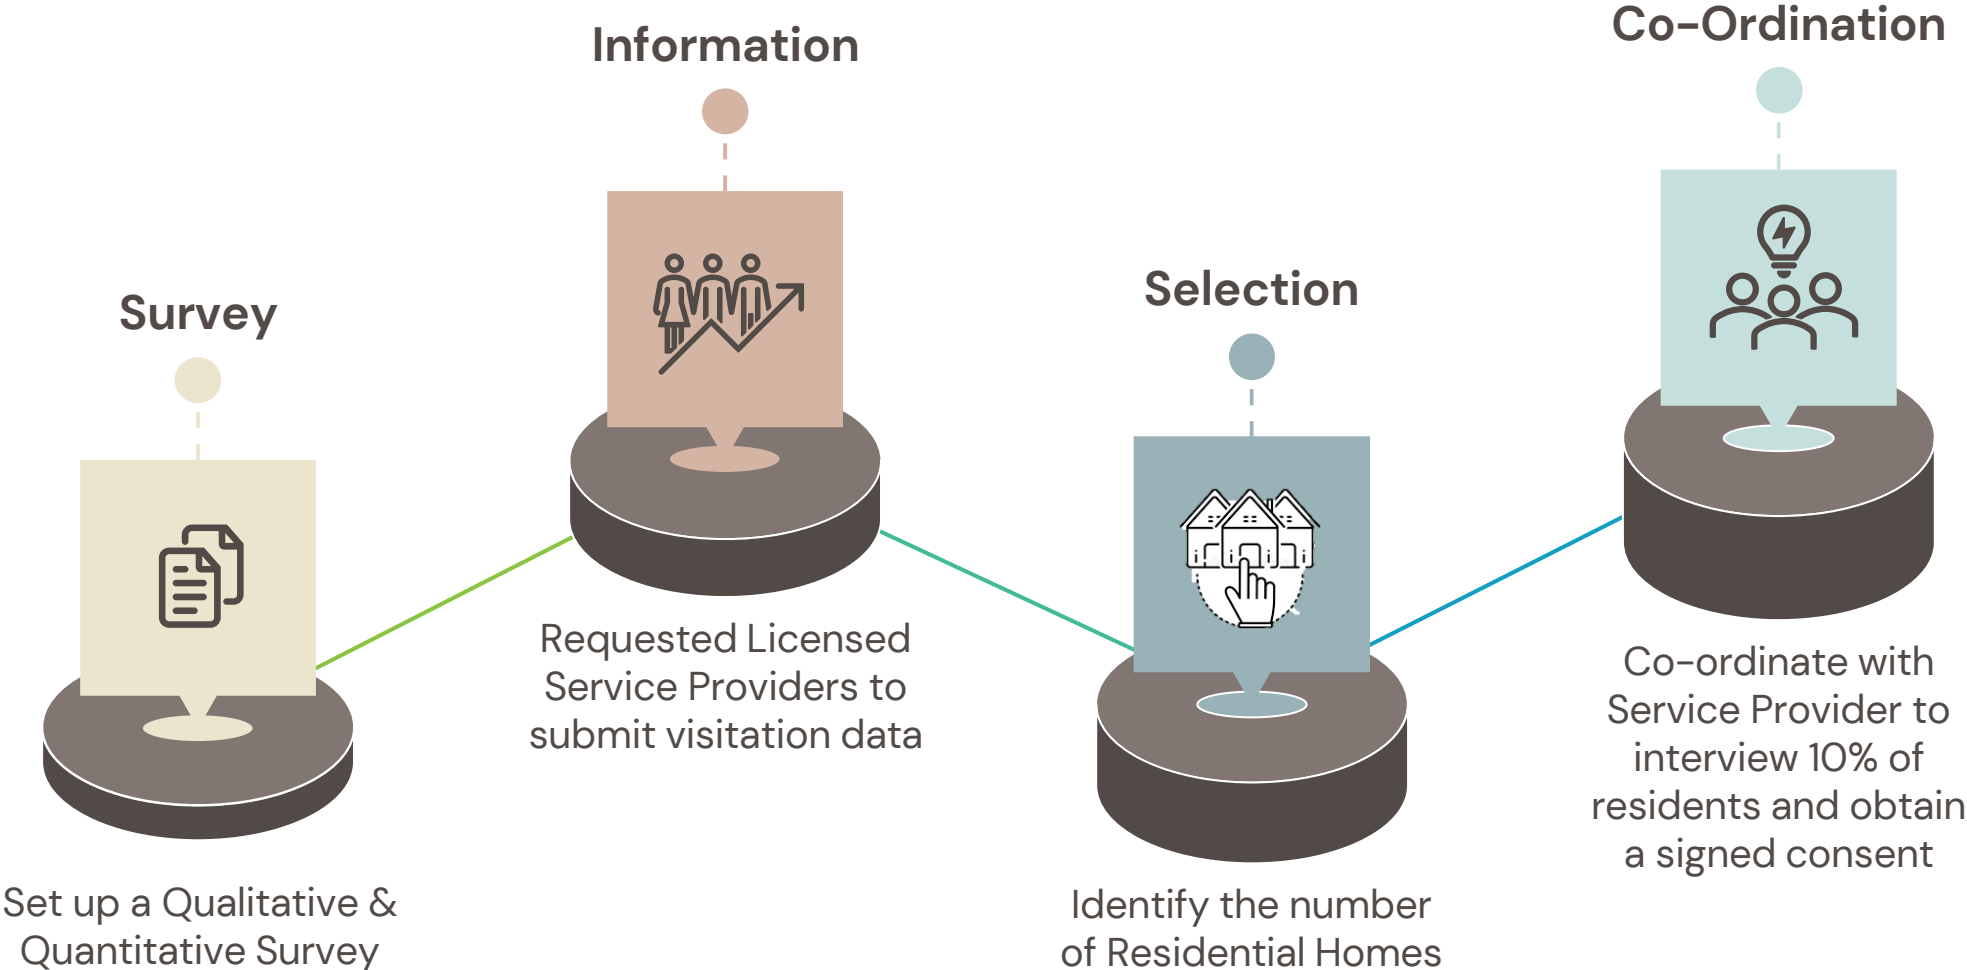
Survey

Set up a Qualitative & Quantitative Survey

Information

Requested Licensed Service Providers to submit visitation data

Selection

Identify the number of Residential Homes

Co-Ordination

Co-ordinate with Service Provider to interview 10% of residents and obtain a signed consent